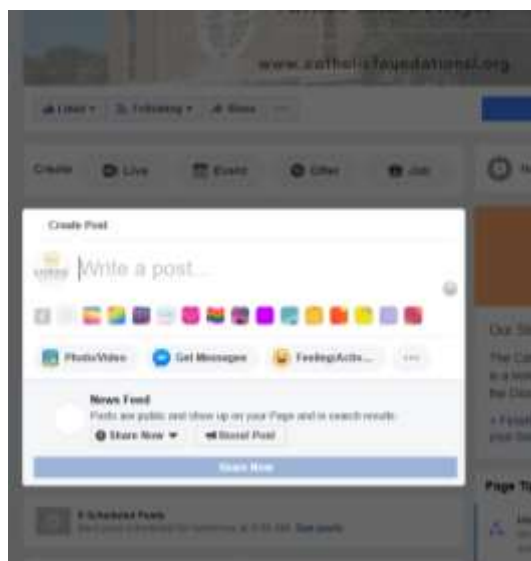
www.catholicfoundational.org

Liked ▾ Following ▾ Share ···

Create Live Event Offer Job

Create Post

Write a post...

Photo/Video Get Messages Feeling/Activ... ···

News Feed
Posts are public and show up on your Page and in search results.
Share Now ▾ Boost Post

Share Now

Our St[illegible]
The Ca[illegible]
is a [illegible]
the Dio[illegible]

+ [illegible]
your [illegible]

Page Ti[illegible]

8 Scheduled Posts
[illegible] See posts